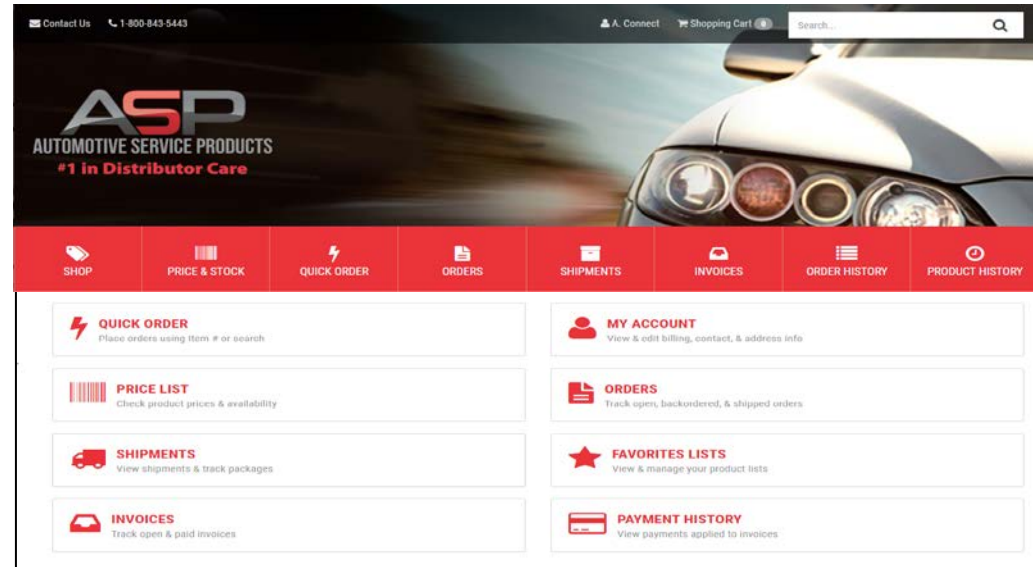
Contact Us 1-800-843-5443

A. Connect Shopping Cart 0 Search...

ASP
AUTOMOTIVE SERVICE PRODUCTS
#1 in Distributor Care

SHOP
PRICE & STOCK
QUICK ORDER
ORDERS
SHIPMENTS
INVOICES
ORDER HISTORY
PRODUCT HISTORY

QUICK ORDER
Place orders using Item # or search

MY ACCOUNT
View & edit billing, contact, & address info

PRICE LIST
Check product prices & availability

ORDERS
Track open, backordered, & shipped orders

SHIPMENTS
View shipments & track packages

FAVORITES LISTS
View & manage your product lists

INVOICES
Track open & paid invoices

PAYMENT HISTORY
View payments applied to invoices